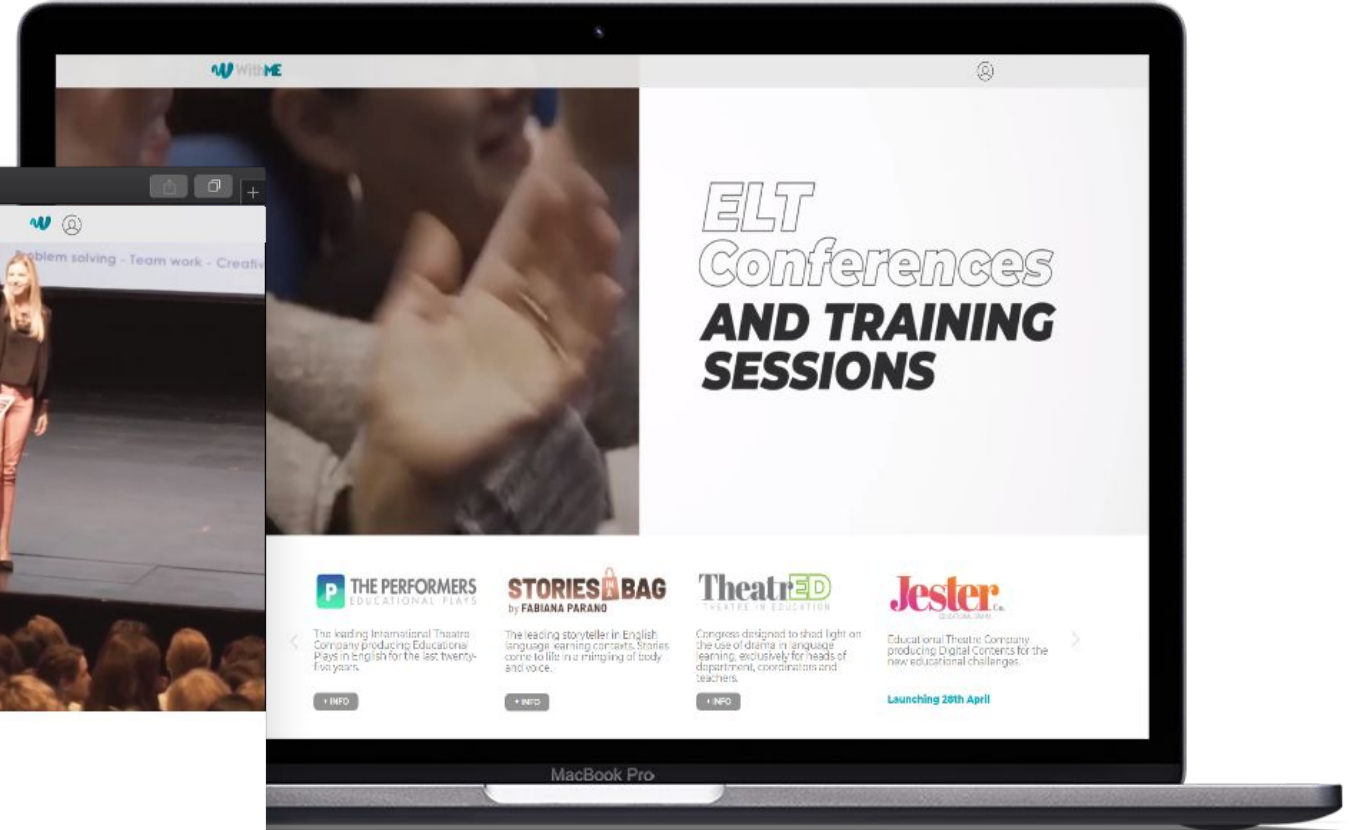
WithME

ELT Conferences AND TRAINING SESSIONS

P THE PERFORMERS EDUCATIONAL PLAYS

The leading International Theatre Company producing Educational Plays in English for the last twenty-five years.

+ INFO

STORIES IN A BAG by FABIANA PARANO

The leading storyteller in English language learning contexts. Stories come to life in a mingling of body and voice.

+ INFO

TheatrED THEATRE IN EDUCATION

Congress designed to shed light on the use of drama in language learning, exclusively for heads of department, coordinators and teachers.

+ INFO

Jester Co. EDUCATIONAL DRAMA

Educational Theatre Company producing Digital Contents for the new educational challenges.

Launching 28th April

Problem solving - Team work - Creati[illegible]

MacBook Pro